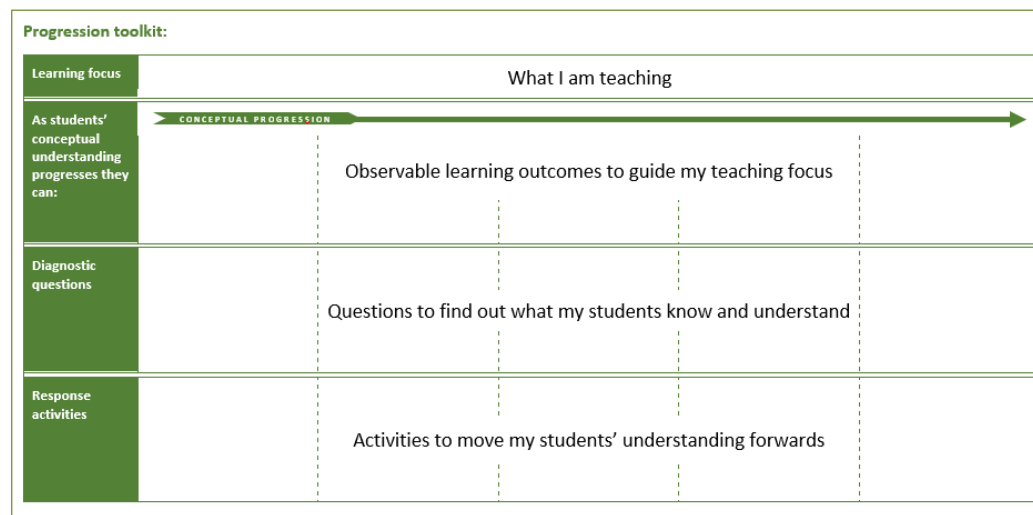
Progression toolkit:

| Learning focus | What I am teaching |
|---|---|
| As students' conceptual understanding progresses they can: | CONCEPTUAL PROGRESSION Observable learning outcomes to guide my teaching focus |
| Diagnostic questions | Questions to find out what my students know and understand |
| Response activities | Activities to move my students' understanding forwards |